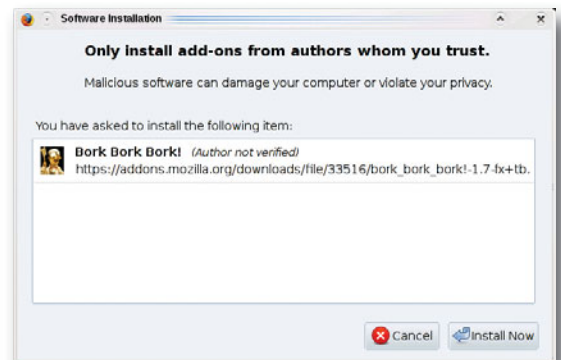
Software Installation

Only install add-ons from authors whom you trust.

Malicious software can damage your computer or violate your privacy.

You have asked to install the following item:

Bork Bork Bork! (Author not verified)
https://addons.mozilla.org/downloads/file/33516/bork_bork_bork!-1.7-fx+tb.

Cancel
Install Now